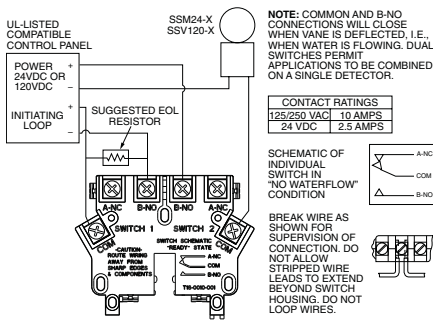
UL-LISTED COMPATIBLE CONTROL PANEL

POWER 24VDC OR 120VDC

+
–

INITIATING LOOP

+
–

SUGGESTED EOL RESISTOR

SSM24-X
SSV120-X

A-NC
B-NC
B-NO
A-NC
COM
COM
SWITCH 1
SWITCH 2

-CAUTION- ROUTE WIRING AWAY FROM SHARP EDGES & COMPONENTS

SWITCH SCHEMATIC "READY" STATE
A-NC
COM
B-NO

TIS-0010-001

NOTE: COMMON AND B-NO CONNECTIONS WILL CLOSE WHEN VANE IS DEFLECTED, I.E., WHEN WATER IS FLOWING. DUAL SWITCHES PERMIT APPLICATIONS TO BE COMBINED ON A SINGLE DETECTOR.

| CONTACT RATINGS | |
|---|---|
| 125/250 VAC | 10 AMPS |
| 24 VDC | 2.5 AMPS |

SCHEMATIC OF INDIVIDUAL SWITCH IN "NO WATERFLOW" CONDITION

A-NC
COM
B-NO

BREAK WIRE AS SHOWN FOR SUPERVISION OF CONNECTION. DO NOT ALLOW STRIPPED WIRE LEADS TO EXTEND BEYOND SWITCH HOUSING. DO NOT LOOP WIRES.